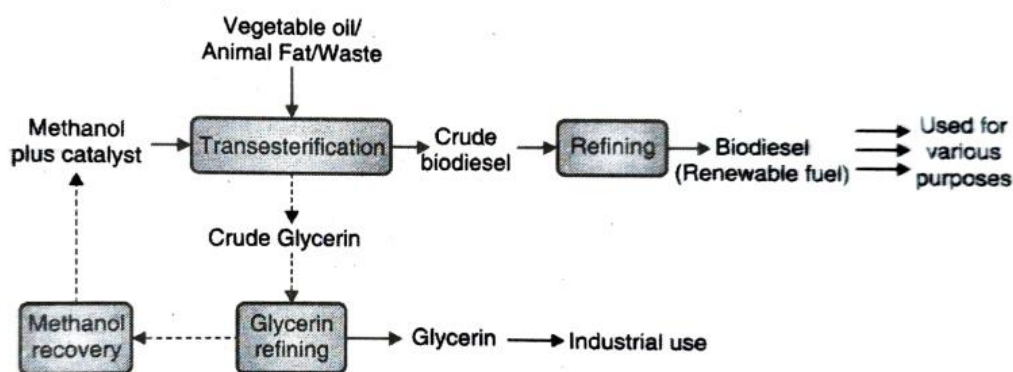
Vegetable oil/ Animal Fat/Waste

Methanol plus catalyst

Transesterification

Crude biodiesel

Refining

Biodiesel (Renewable fuel)

Used for various purposes

Crude Glycerin

Methanol recovery

Glycerin refining

Glycerin

Industrial use